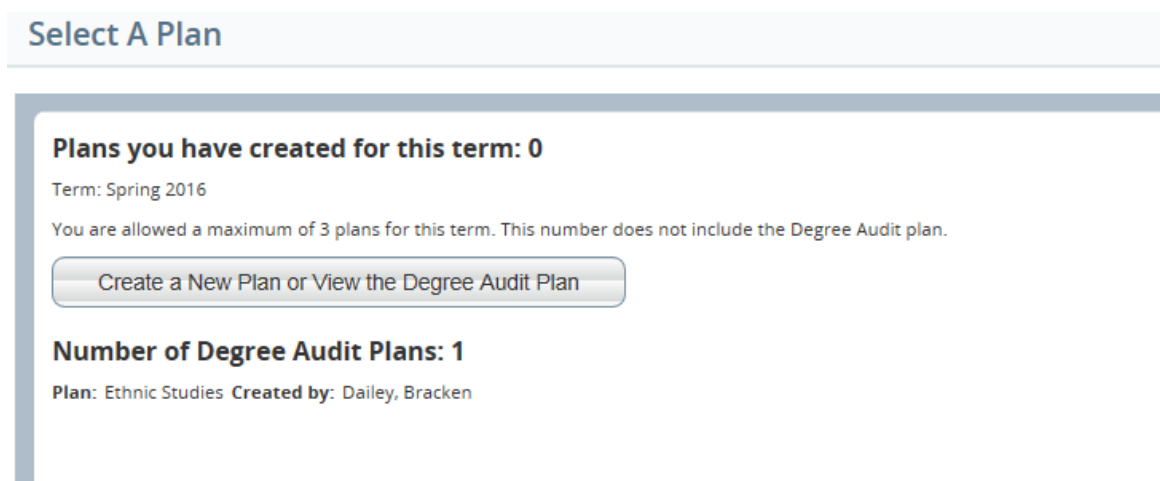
Select A Plan

Plans you have created for this term: 0

Term: Spring 2016

You are allowed a maximum of 3 plans for this term. This number does not include the Degree Audit plan.

Create a New Plan or View the Degree Audit Plan

Number of Degree Audit Plans: 1

Plan: Ethnic Studies Created by: Dailey, Bracken